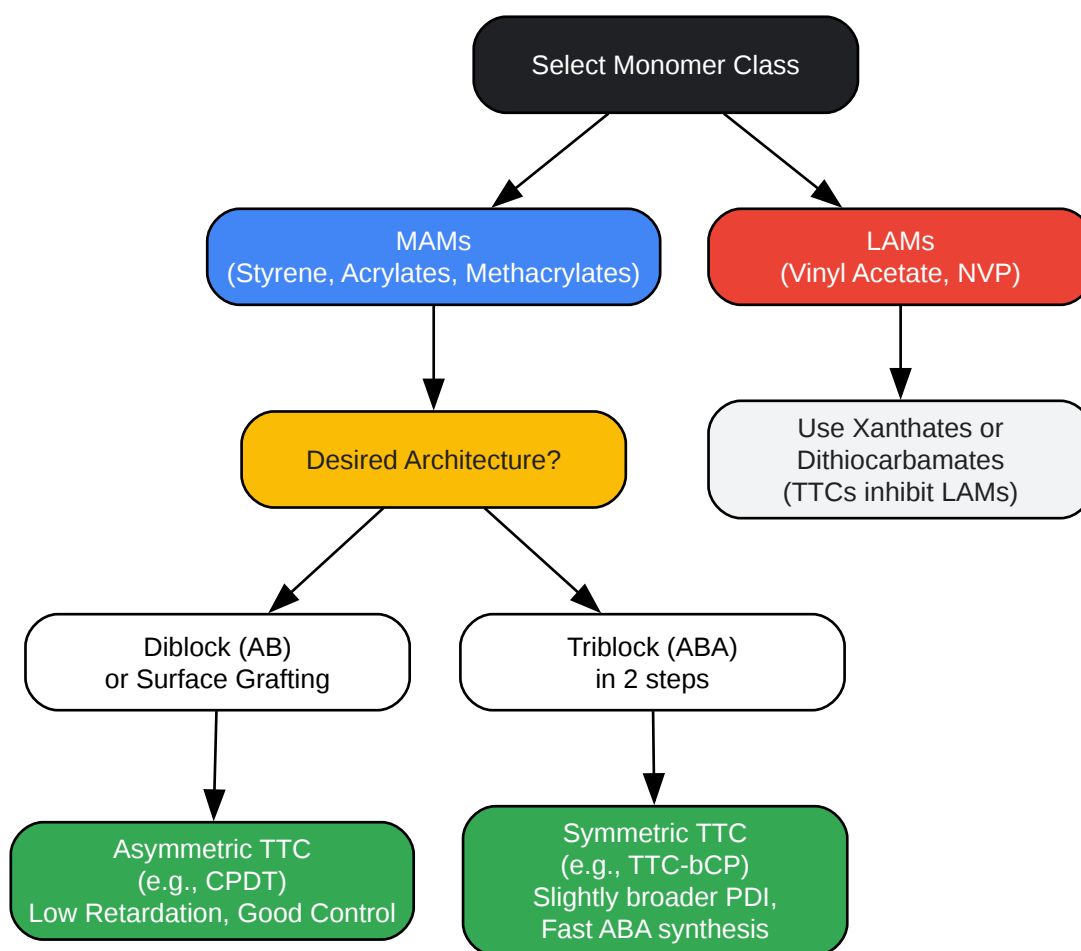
Select Monomer Class

MAMs
(Styrene, Acrylates, Methacrylates)

LAMs
(Vinyl Acetate, NVP)

Desired Architecture?

Use Xanthates or
Dithiocarbamates
(TTCs inhibit LAMs)

Diblock (AB)
or Surface Grafting

Triblock (ABA)
in 2 steps

Asymmetric TTC
(e.g., CPDT)
Low Retardation, Good Control

Symmetric TTC
(e.g., TTC-bCP)
Slightly broader PDI,
Fast ABA synthesis